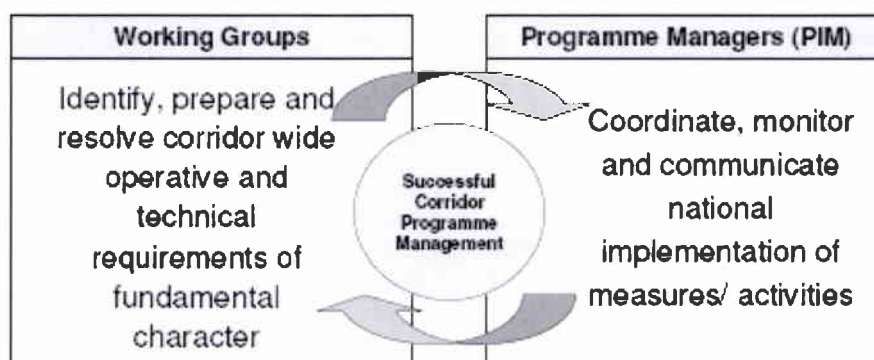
Working Groups

Identify, prepare and resolve corridor wide operative and technical requirements of fundamental character

Successful Corridor Programme Management

Programme Managers (PIM)

Coordinate, monitor and communicate national implementation of measures/ activities